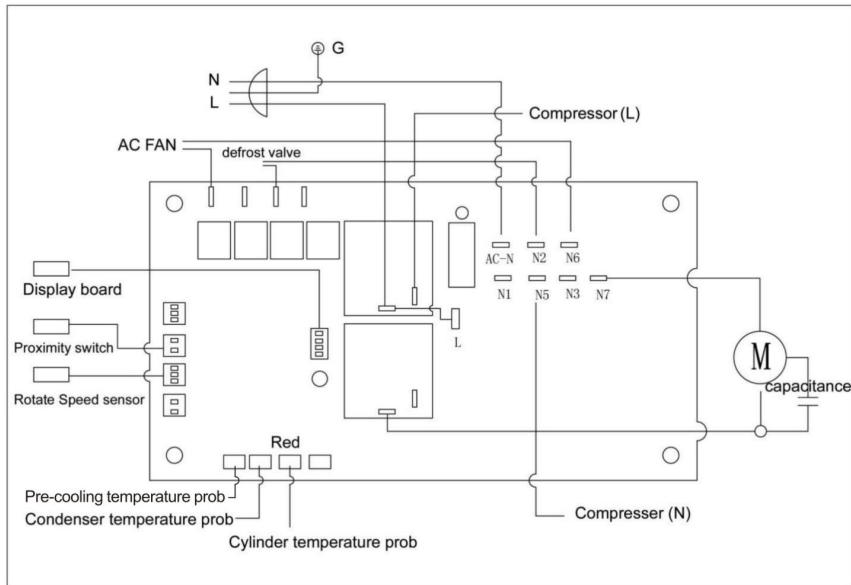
G

N

L

Compressor (L)

AC FAN

defrost valve

AC-N

N2

N6

N1

N5

N3

N7

Display board

Proximity switch

Rotate Speed sensor

L

M

capacitance

Red

Pre-cooling temperature prob

Condenser temperature prob

Cylinder temperature prob

Compresser (N)